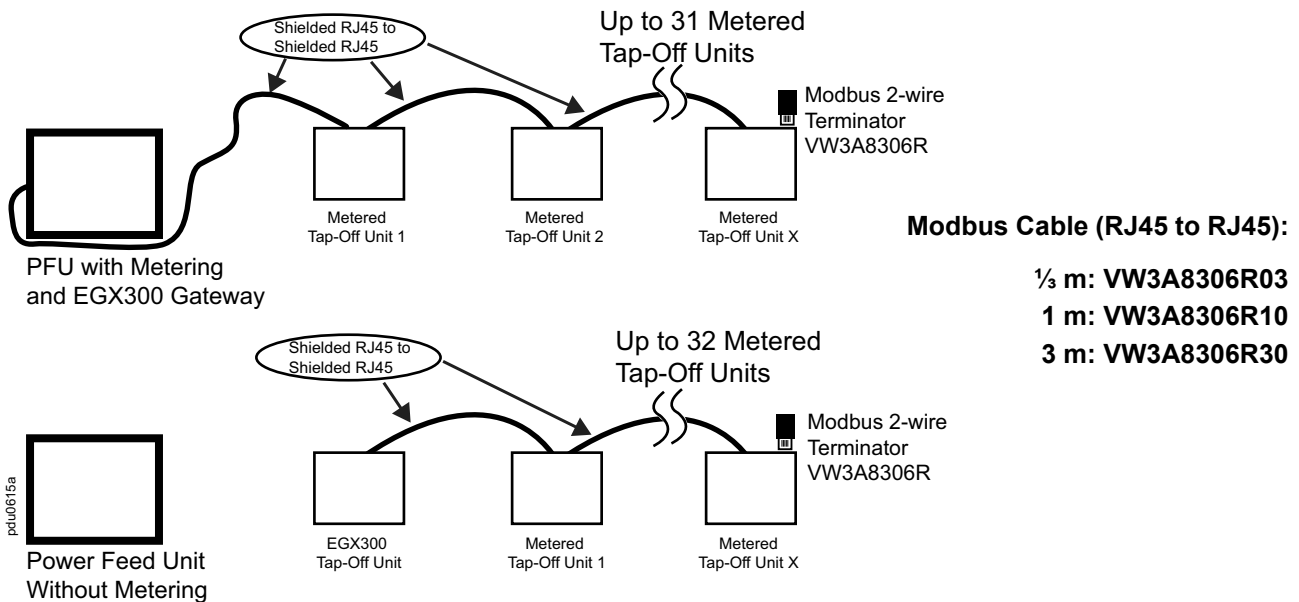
Shielded RJ45 to Shielded RJ45

Up to 31 Metered Tap-Off Units

Modbus 2-wire Terminator VW3A8306R

Metered Tap-Off Unit 1

Metered Tap-Off Unit 2

Metered Tap-Off Unit X

PFU with Metering and EGX300 Gateway

Shielded RJ45 to Shielded RJ45

Up to 32 Metered Tap-Off Units

Modbus 2-wire Terminator VW3A8306R

pdu0615a

Power Feed Unit Without Metering

EGX300 Tap-Off Unit

Metered Tap-Off Unit 1

Metered Tap-Off Unit X

**Modbus Cable (RJ45 to RJ45):**

**⅓ m: VW3A8306R03**

**1 m: VW3A8306R10**

**3 m: VW3A8306R30**